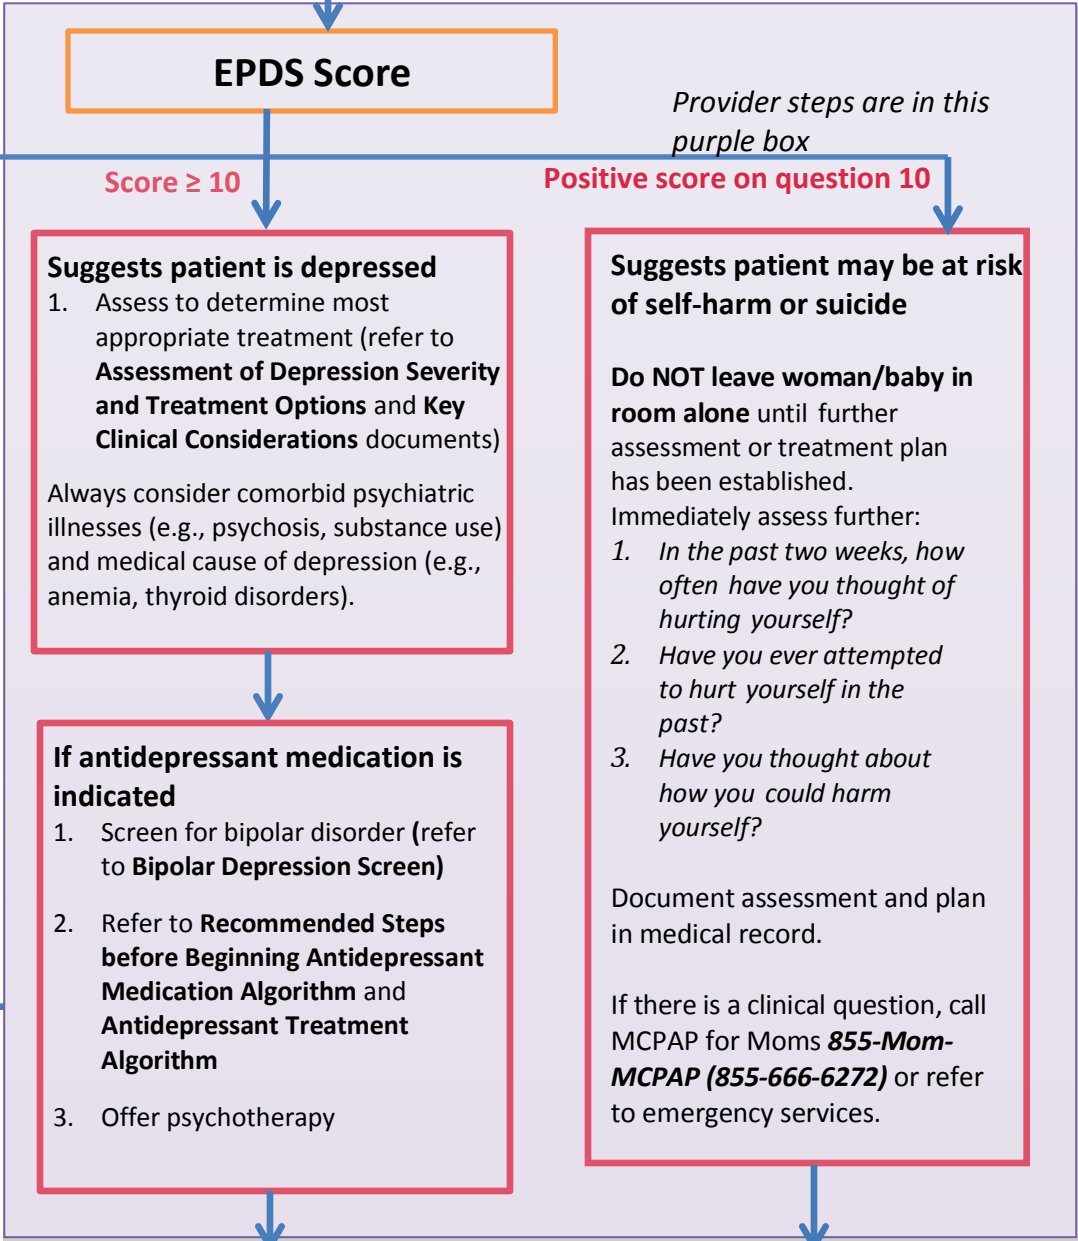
EPDS Score

Provider steps are in this purple box

Score ≥ 10

Positive score on question 10

Suggests patient is depressed
1. Assess to determine most appropriate treatment (refer to Assessment of Depression Severity and Treatment Options and Key Clinical Considerations documents)

Always consider comorbid psychiatric illnesses (e.g., psychosis, substance use) and medical cause of depression (e.g., anemia, thyroid disorders).

If antidepressant medication is indicated
1. Screen for bipolar disorder (refer to Bipolar Depression Screen)
2. Refer to Recommended Steps before Beginning Antidepressant Medication Algorithm and Antidepressant Treatment Algorithm
3. Offer psychotherapy

Suggests patient may be at risk of self-harm or suicide

Do NOT leave woman/baby in room alone until further assessment or treatment plan has been established.
Immediately assess further:
1. In the past two weeks, how often have you thought of hurting yourself?
2. Have you ever attempted to hurt yourself in the past?
3. Have you thought about how you could harm yourself?

Document assessment and plan in medical record.

If there is a clinical question, call MCPAP for Moms 855-Mom-MCPAP (855-666-6272) or refer to emergency services.